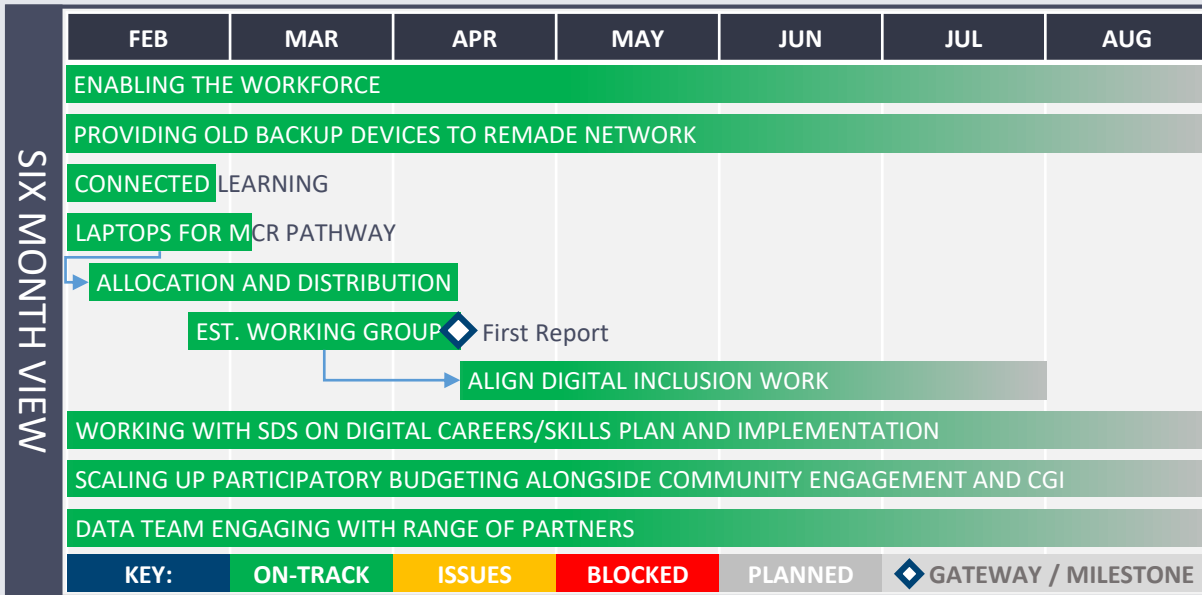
SIX MONTH VIEW

| FEB | MAR | APR | MAY | JUN | JUL | AUG |
|---|---|---|---|---|---|---|

ENABLING THE WORKFORCE

PROVIDING OLD BACKUP DEVICES TO REMADE NETWORK

CONNECTED LEARNING

LAPTOPS FOR MCR PATHWAY

ALLOCATION AND DISTRIBUTION

EST. WORKING GROUP

First Report

ALIGN DIGITAL INCLUSION WORK

WORKING WITH SDS ON DIGITAL CAREERS/SKILLS PLAN AND IMPLEMENTATION

SCALING UP PARTICIPATORY BUDGETING ALONGSIDE COMMUNITY ENGAGEMENT AND CGI

DATA TEAM ENGAGING WITH RANGE OF PARTNERS

| KEY: | ON-TRACK | ISSUES | BLOCKED | PLANNED | GATEWAY / MILESTONE |
|---|---|---|---|---|---|